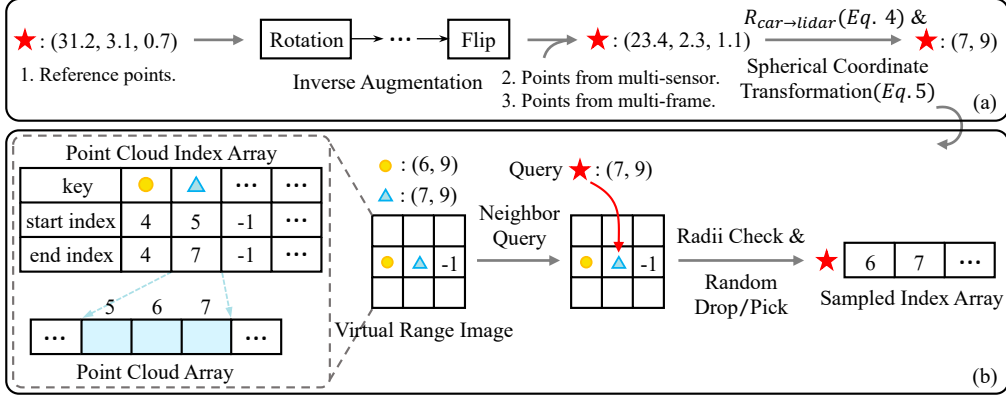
: (31.2, 3.1, 0.7)
1. Reference points.

Rotation → ⋯ → Flip

Inverse Augmentation

: (23.4, 2.3, 1.1)
2. Points from multi-sensor.
3. Points from multi-frame.

$R_{car \rightarrow lidar}(Eq.\ 4)$ &
Spherical Coordinate Transformation$(Eq.\ 5)$

: (7, 9)

(a)

Point Cloud Index Array

| key | | | ⋯ | ⋯ |
|---|---|---|---|---|
| start index | 4 | 5 | -1 | ⋯ |
| end index | 4 | 7 | -1 | ⋯ |

5 6 7

| ⋯ | | | | ⋯ |
|---|---|---|---|---|

Point Cloud Array

: (6, 9)
: (7, 9)

-1

Virtual Range Image

Neighbor Query

Query : (7, 9)

-1

Radii Check &
Random Drop/Pick

| 6 | 7 | ⋯ |
|---|---|---|

Sampled Index Array

(b)